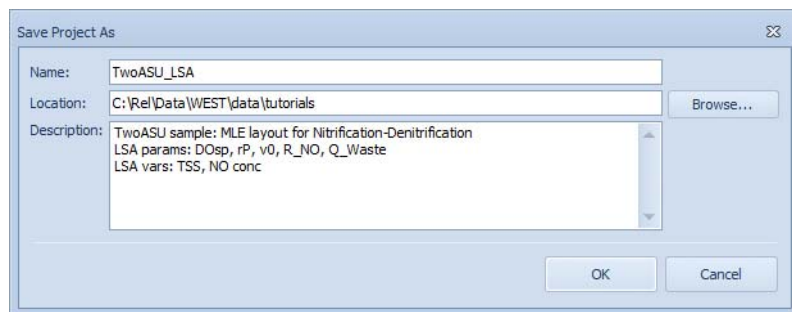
Save Project As

Name: TwoASU_LSA

Location: C:\Rel\Data\WEST\data\tutorials

Browse...

Description: TwoASU sample: MLE layout for Nitrification-Denitrification
LSA params: DOsp, rP, v0, R_NO, Q_Waste
LSA vars: TSS, NO conc

OK

Cancel